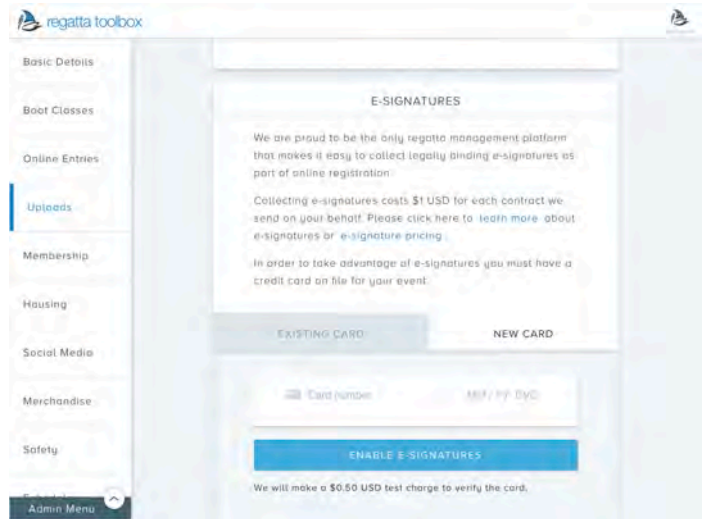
regatta toolbox

Basic Details

Boat Classes

Online Entries

Uploads

Membership

Housing

Social Media

Merchandise

Safety

Admin Menu

E-SIGNATURES

We are proud to be the only regatta management platform that makes it easy to collect legally binding e-signatures as part of online registration.

Collecting e-signatures costs $1 USD for each contract we send on your behalf. Please click here to learn more about e-signatures or e-signature pricing.

In order to take advantage of e-signatures you must have a credit card on file for your event.

EXISTING CARD

NEW CARD

Card number

MM / YY CVC

ENABLE E-SIGNATURES

We will make a $0.50 USD test charge to verify the card.